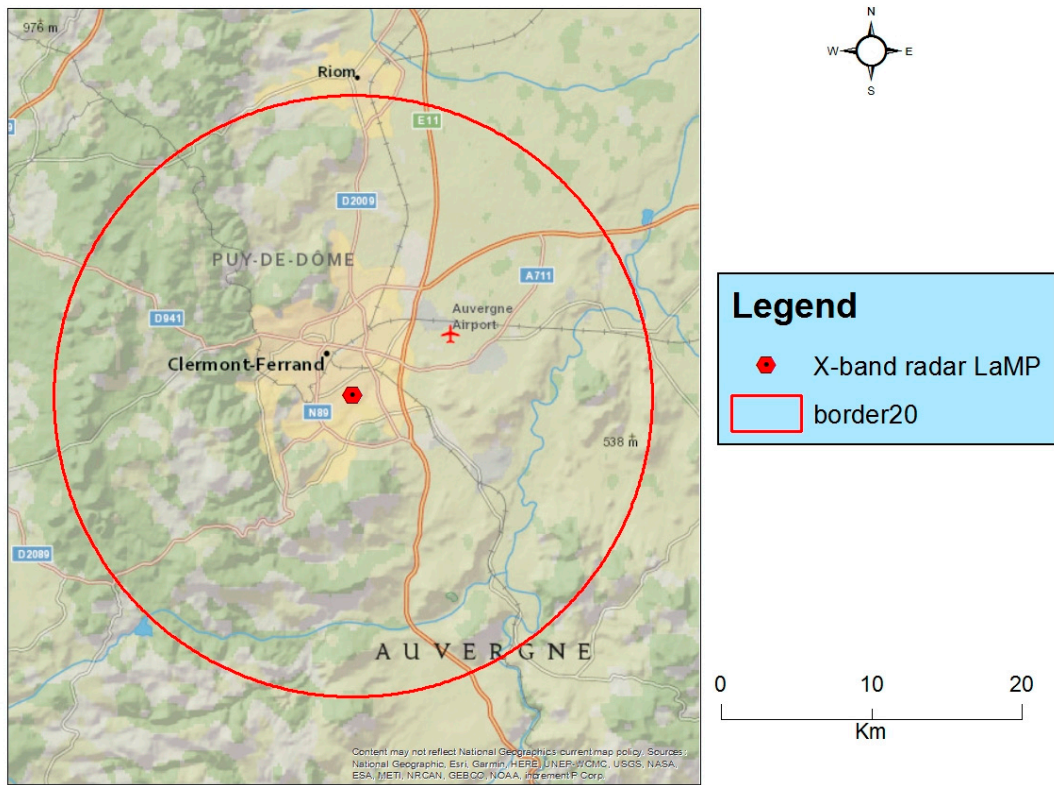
976 m

Riom

E11

D2009

PUY-DE-DÔME

A711

D941

Auvergne Airport

Clermont-Ferrand

N89

538 m

D2089

AUVERGNE

Content may not reflect National Geographic's current map policy. Sources: National Geographic, Esri, Garmin, HERE, UNEP-WCMC, USGS, NASA, ESA, METI, NRCAN, GEBCO, NOAA, increment P Corp.

N
W
E
S

Legend

X-band radar LaMP

border20

0 10 20

Km